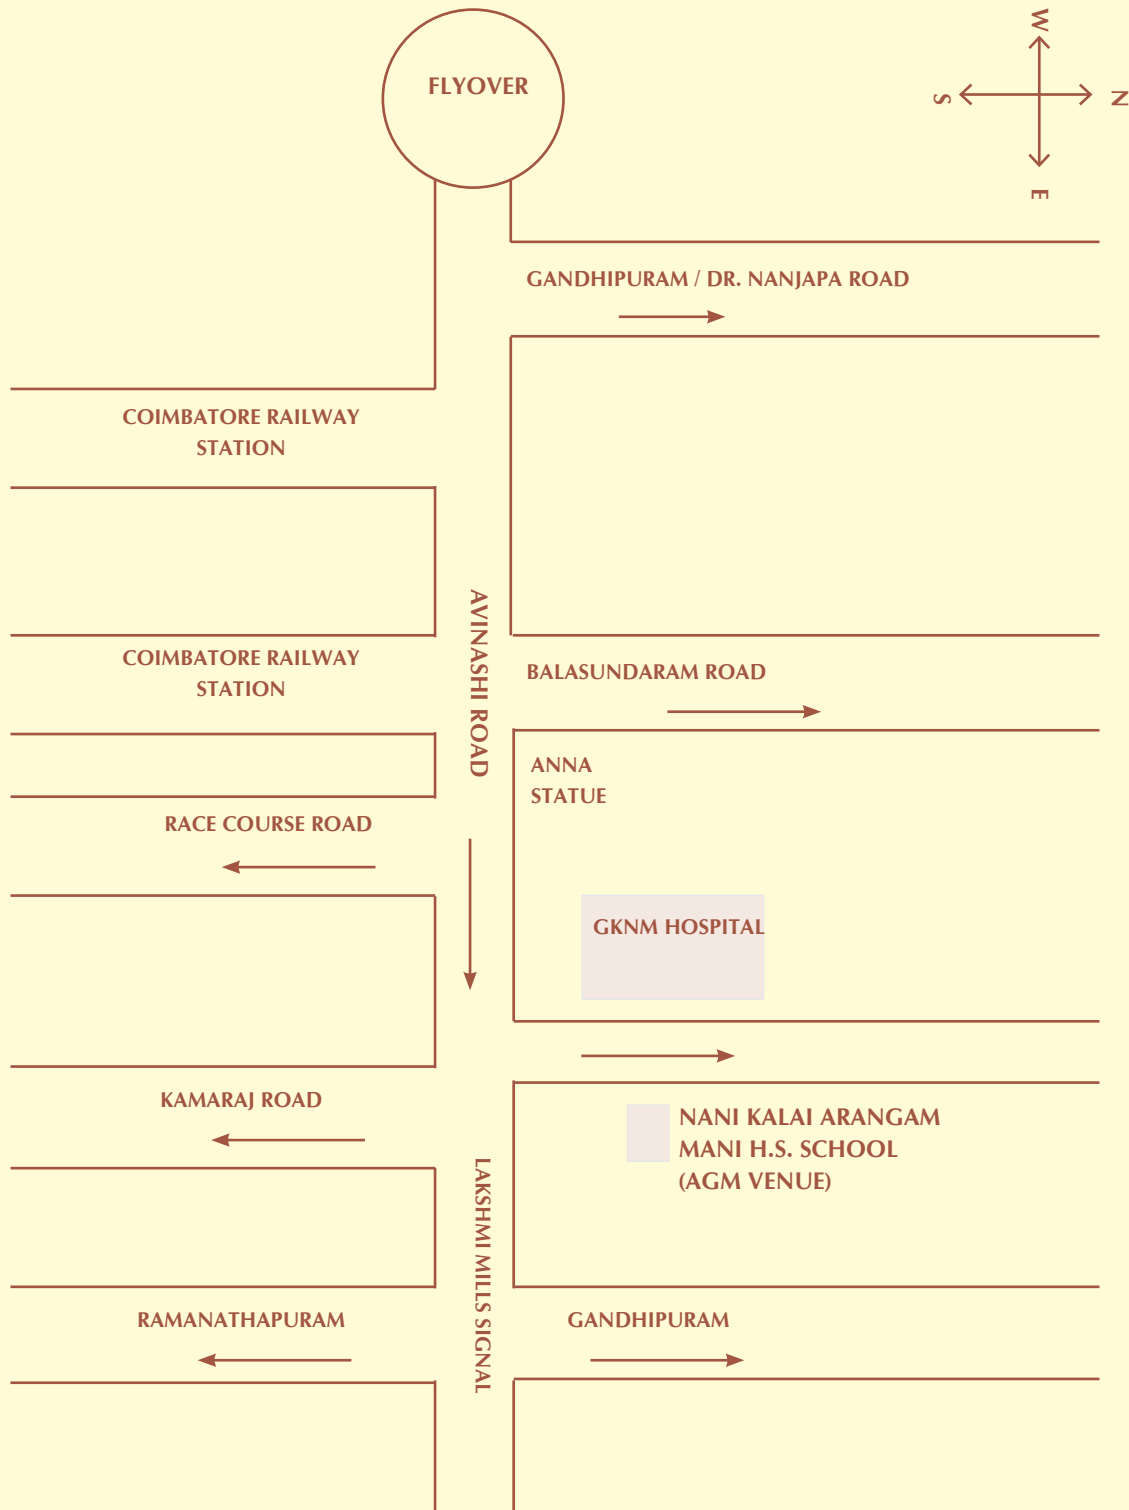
FLYOVER

W
S
N
E

GANDHIPURAM / DR. NANJAPA ROAD

COIMBATORE RAILWAY STATION

AVINASHI ROAD

COIMBATORE RAILWAY STATION

BALASUNDARAM ROAD

ANNA STATUE

RACE COURSE ROAD

GKNM HOSPITAL

KAMARAJ ROAD

NANI KALAI ARANGAM
MANI H.S. SCHOOL
(AGM VENUE)

LAKSHMI MILLS SIGNAL

RAMANATHAPURAM

GANDHIPURAM